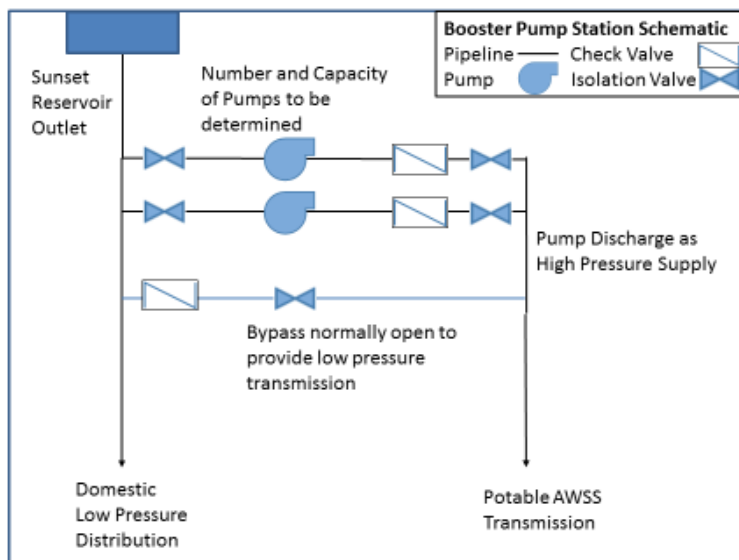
Booster Pump Station Schematic
Pipeline Check Valve
Pump Isolation Valve

Sunset Reservoir Outlet

Number and Capacity of Pumps to be determined

Pump Discharge as High Pressure Supply

Bypass normally open to provide low pressure transmission

Domestic Low Pressure Distribution

Potable AWSS Transmission